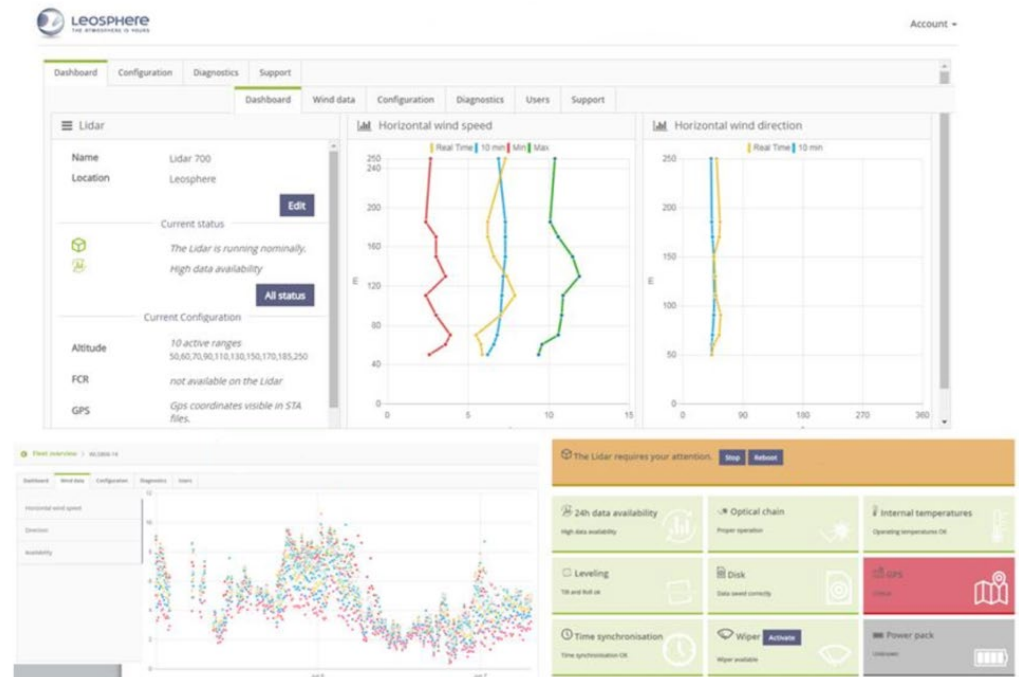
LEOSPHERE
THE ATMOSPHERE IS YOURS

Account ▾

Dashboard | Configuration | Diagnostics | Support

Dashboard | Wind data | Configuration | Diagnostics | Users | Support

Lidar

Name: Lidar 700
Location: Leosphere

Edit

Current status

The Lidar is running nominally.
High data availability

All status

Current Configuration

Altitude: 10 active ranges 50,60,70,90,110,130,150,170,185,250
FCR: not available on the Lidar
GPS: Gps coordinates visible in STA files.

Horizontal wind speed

Real Time | 10 min | Min | Max

250, 240, 200, 160, 120, 80, 40, 0
m
0, 5, 10, 15

Horizontal wind direction

Real Time | 10 min

250, 200, 150, 100, 50, 0
m
0, 90, 180, 270, 360

Fleet overview > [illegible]

Dashboard | Wind data | Configuration | Diagnostics | Users

Horizontal wind speed
Direction
Availability

12, 10, 8, 6, 4, 2

The Lidar requires your attention. Stop | Reboot

24h data availability
High data availability

Optical chain
Proper operation

Internal temperatures
Operating temperatures OK

Leveling
Tilt and Roll ok

Disk
Data saved correctly

GPS
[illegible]

Time synchronisation
Time synchronisation OK

Wiper Activate
Wiper available

Power pack
Unknown